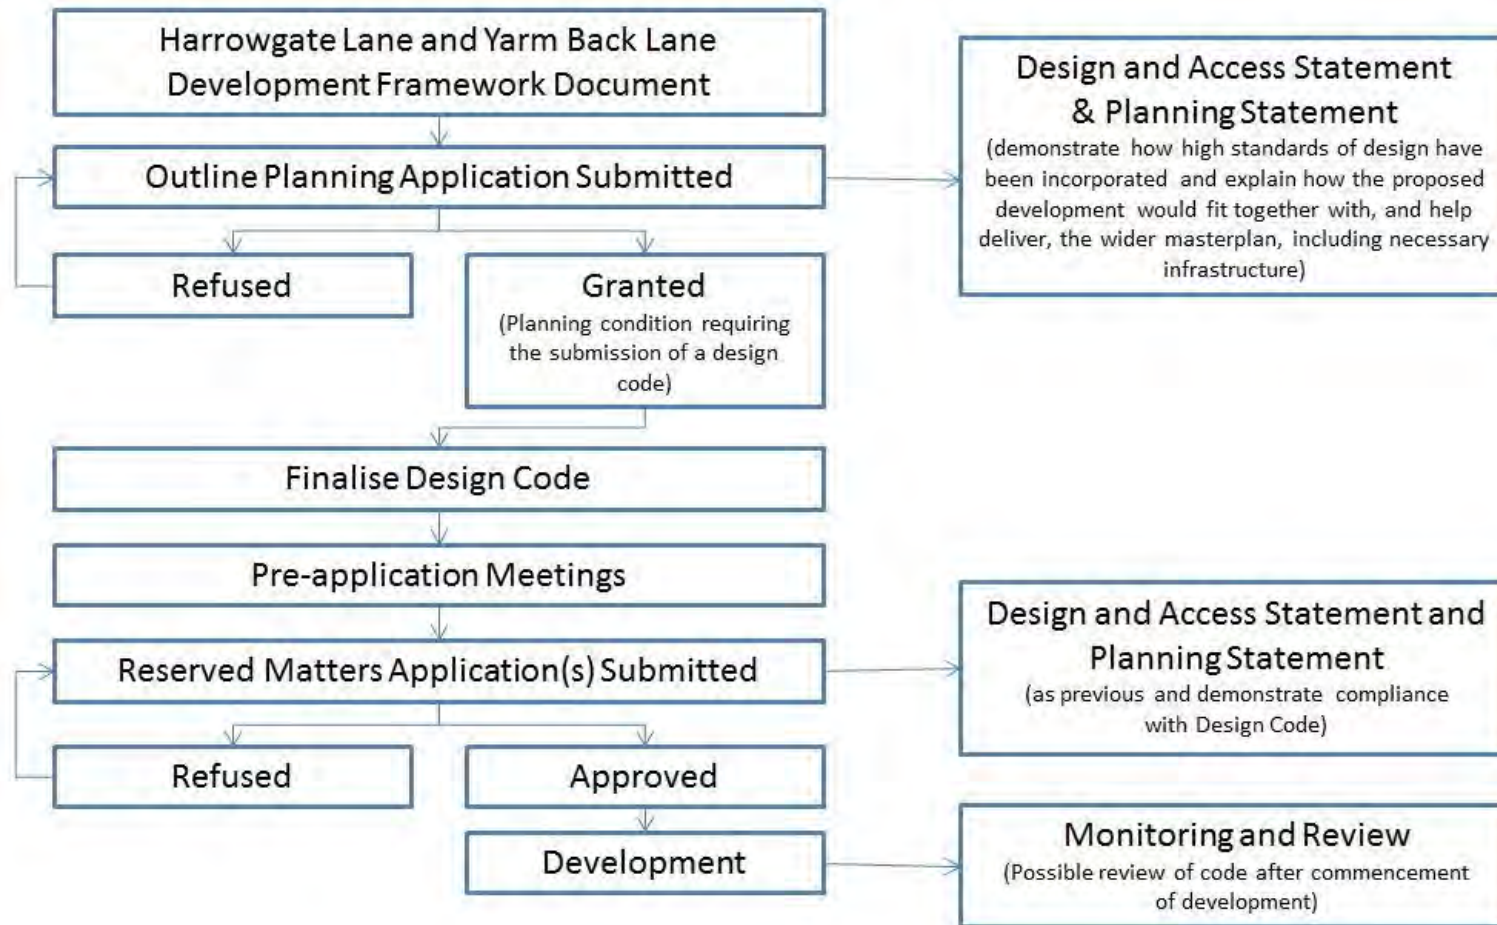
Harrowgate Lane and Yarm Back Lane Development Framework Document

Outline Planning Application Submitted

Design and Access Statement & Planning Statement
(demonstrate how high standards of design have been incorporated and explain how the proposed development would fit together with, and help deliver, the wider masterplan, including necessary infrastructure)

Refused

Granted
(Planning condition requiring the submission of a design code)

Finalise Design Code

Pre-application Meetings

Reserved Matters Application(s) Submitted

Design and Access Statement and Planning Statement
(as previous and demonstrate compliance with Design Code)

Refused

Approved

Development

Monitoring and Review
(Possible review of code after commencement of development)